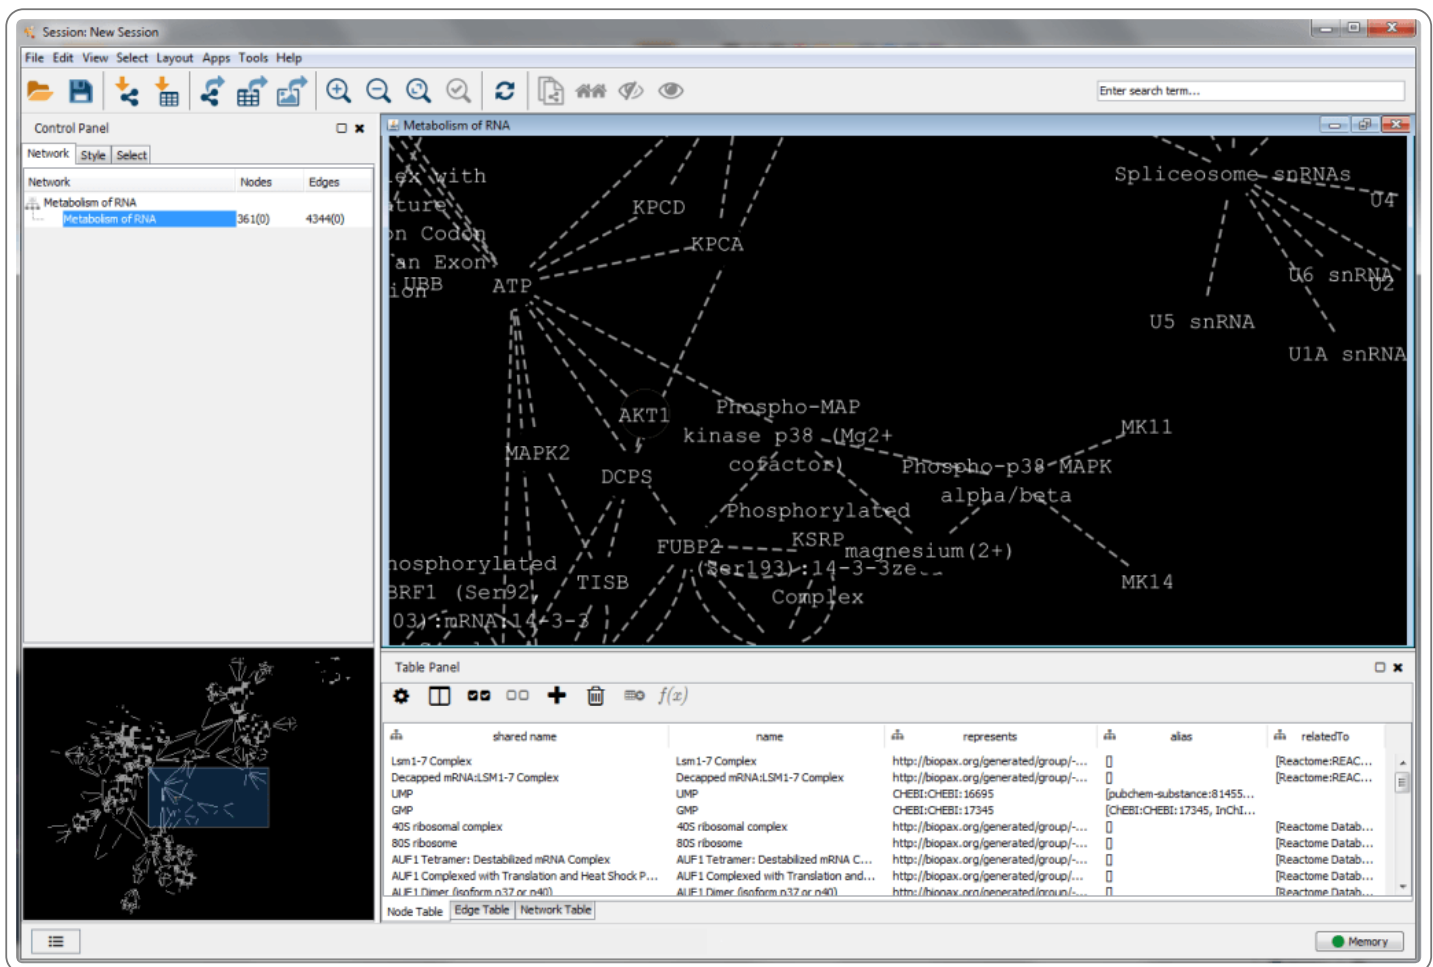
Session: New Session

File Edit View Select Layout Apps Tools Help

Enter search term...

Control Panel

Network Style Select

| Network | Nodes | Edges |
|---|---|---|
| Metabolism of RNA | | |
| Metabolism of RNA | 361(0) | 4344(0) |

Metabolism of RNA

ex with
ature
on Codon
an Exon
ion UBB
ATP
KPCD
KPCA
Spliceosome snRNAs
U4
U6 snRNA
U2
U5 snRNA
U1A snRNA
AKT1
Phospho-MAP
kinase p38 (Mg2+
cofactor)
MK11
Phospho-p38 MAPK
alpha/beta
MAPK2
DCPS
Phosphorylated
FUBP2
KSRP
magnesium(2+)
(Ser193):14-3-3ze
Complex
MK14
hosphorylated
BRF1 (Ser92,
TISB
03):mRNA:14-3-3

Table Panel

$f(x)$

| shared name | name | represents | alias | relatedTo |
|---|---|---|---|---|
| Lsm1-7 Complex | Lsm1-7 Complex | http://biopax.org/generated/group/-... | [] | [Reactome:REAC... |
| Decapped mRNA:LSM1-7 Complex | Decapped mRNA:LSM1-7 Complex | http://biopax.org/generated/group/-... | [] | [Reactome:REAC... |
| UMP | UMP | CHEBI:CHEBI:16695 | [pubchem-substance:81455... | |
| GMP | GMP | CHEBI:CHEBI:17345 | [ChEBI:CHEBI:17345, InChI... | |
| 40S ribosomal complex | 40S ribosomal complex | http://biopax.org/generated/group/-... | [] | [Reactome Datab... |
| 80S ribosome | 80S ribosome | http://biopax.org/generated/group/-... | [] | [Reactome Datab... |
| AUF1 Tetramer: Destabilized mRNA Complex | AUF1 Tetramer: Destabilized mRNA C... | http://biopax.org/generated/group/-... | [] | [Reactome Datab... |
| AUF1 Complexed with Translation and Heat Shock P... | AUF1 Complexed with Translation and... | http://biopax.org/generated/group/-... | [] | [Reactome Datab... |
| AUF1 Dimer (isoform p37 or p40) | AUF1 Dimer (isoform p37 or p40) | http://biopax.org/generated/group/-... | [] | [Reactome Datab... |

Node Table Edge Table Network Table

Memory